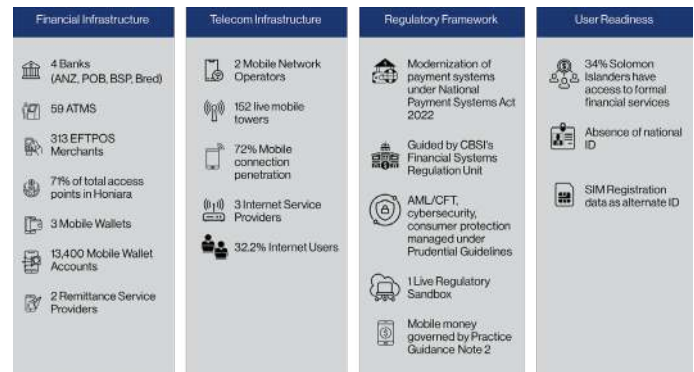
Financial Infrastructure

4 Banks (ANZ, POB, BSP, Bred)

59 ATMS

313 EFTPOS Merchants

71% of total access points in Honiara

3 Mobile Wallets

13,400 Mobile Wallet Accounts

2 Remittance Service Providers

Telecom Infrastructure

2 Mobile Network Operators

152 live mobile towers

72% Mobile connection penetration

3 Internet Service Providers

32.2% Internet Users

Regulatory Framework

Modernization of payment systems under National Payment Systems Act 2022

Guided by CBSI's Financial Systems Regulation Unit

AML/CFT, cybersecurity, consumer protection managed under Prudential Guidelines

1 Live Regulatory Sandbox

Mobile money governed by Practice Guidance Note 2

User Readiness

34% Solomon Islanders have access to formal financial services

Absence of national ID

SIM Registration data as alternate ID